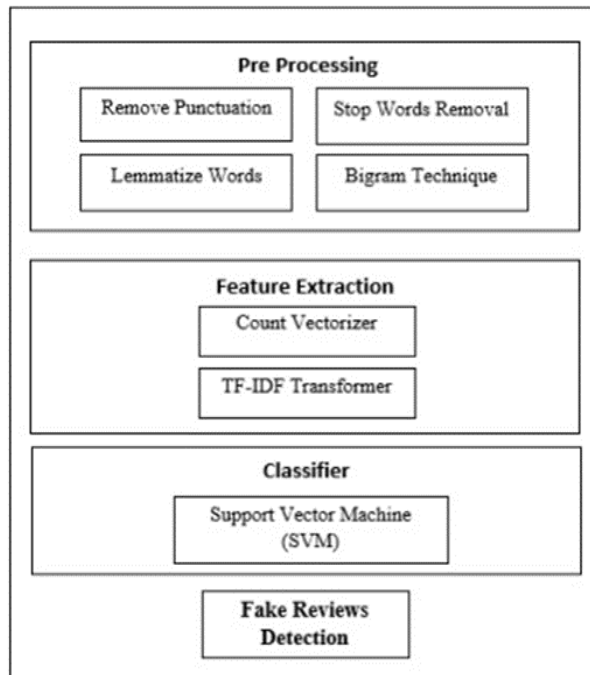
Pre Processing

Remove Punctuation

Stop Words Removal

Lemmatize Words

Bigram Technique

Feature Extraction

Count Vectorizer

TF-IDF Transformer

Classifier

Support Vector Machine (SVM)

Fake Reviews Detection